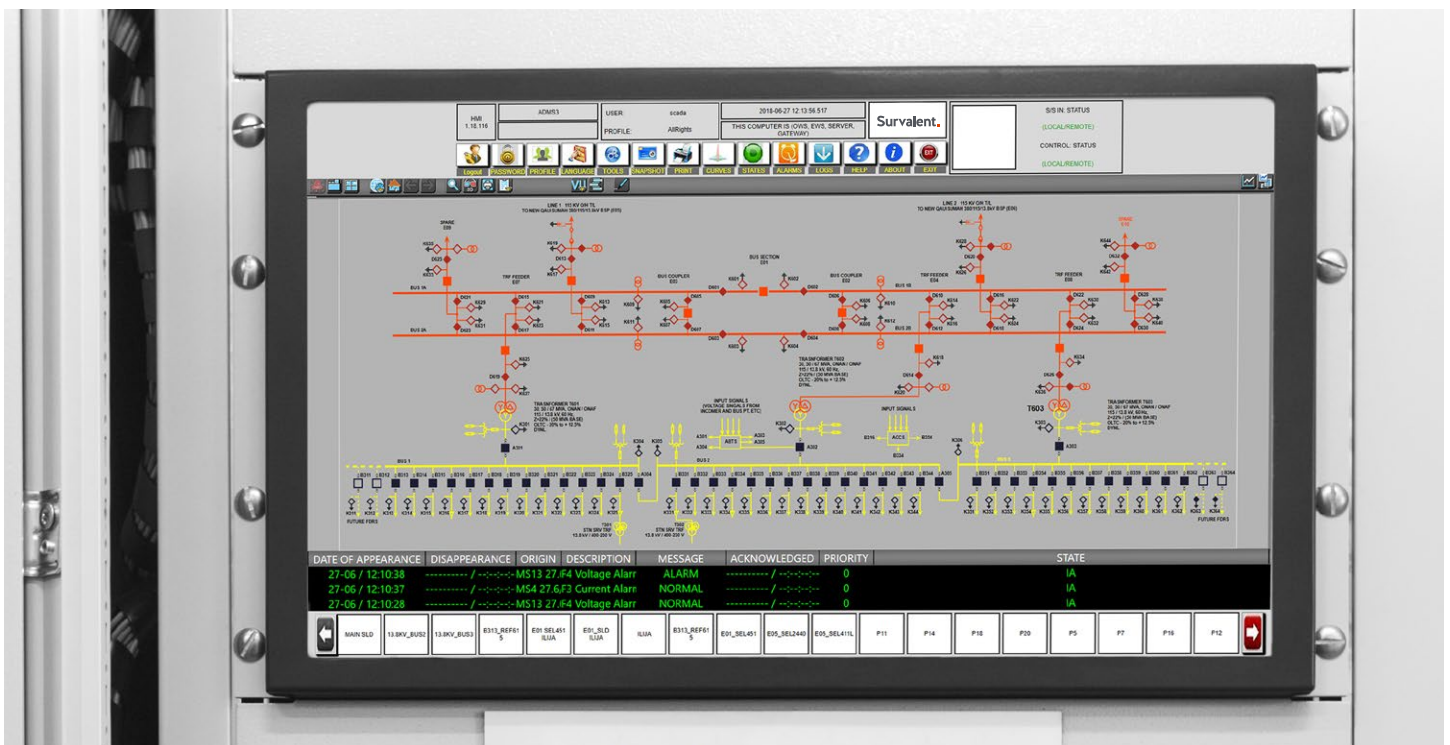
HMI
1.10.116

ADMS3

USER: scada
PROFILE: AllRights

2018-06-27 12:13:56.517
THIS COMPUTER IS (OWS, EWS, SERVER, GATEWAY)

Survalent.

S/S IN: STATUS
(LOCAL/REMOTE)
CONTROL: STATUS
(LOCAL/REMOTE)

Logout PASSWORD PROFILE LANGUAGE TOOLS SNAPSHOT PRINT CURVES STATES ALARMS LOGS HELP ABOUT EXIT

LINE 1 115 KV OH TL TO NEW GALI SUMAM 380/115/13.8kV BSP (EOI)

LINE 2 115 KV OH TL TO NEW GALI SUMAM 380/115/13.8kV BSP (EOI)

SPARE

BUS SECTION

BUS COUPLER

BUS COUPLER

TRF FEEDER

TRF FEEDER

TRF FEEDER

BUS 1A

BUS 2A

BUS 1B

BUS 2B

TRANSFORMER T601

TRANSFORMER T602

TRANSFORMER T603

T603

INPUT SIGNALS (VOLTAGE SIGNALS FROM INCOMER AND BUS PT, ETC)

INPUT SIGNALS

BUS 1

BUS 2

BUS 3

FUTURE FDR3

FUTURE FDR3

STN SRV TRF

STN SRV TRF

| DATE OF APPEARANCE | DISAPPEARANCE | ORIGIN | DESCRIPTION | MESSAGE | ACKNOWLEDGED | PRIORITY | STATE |
|---|---|---|---|---|---|---|---|
| 27-06 / 12:10:38 | ---------- / --:--:--:-- | MS13 27.IF4 Voltage Alarr | | ALARM | ---------- / --:--:--:-- | 0 | IA |
| 27-06 / 12:10:37 | ---------- / --:--:--:-- | MS4 27.6.F3 Current Alarr | | NORMAL | ---------- / --:--:--:-- | 0 | IA |
| 27-06 / 12:10:28 | ---------- / --:--:--:-- | MS13 27.IF4 Voltage Alarr | | NORMAL | ---------- / --:--:--:-- | 0 | IA |

MAIN SLD | 13.8KV_BUS2 | 13.8KV_BUS3 | E313_REF615 | E01_SEL451 ILIJA | E01_SLD ILIJA | ILIJA | B313_REF615 | E01_SEL451 | E05_SEL2440 | E05_SEL411L | P11 | P14 | P18 | P20 | P5 | P7 | P16 | P12